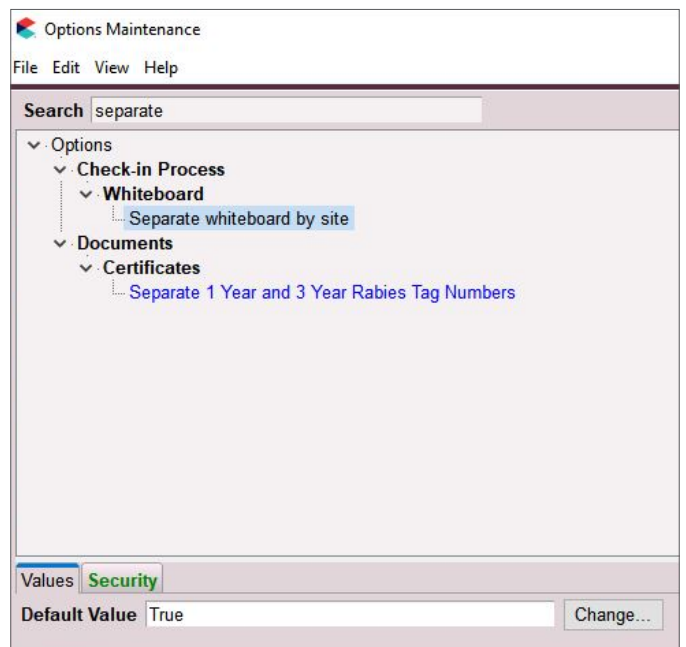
Options Maintenance

File Edit View Help

Search separate

Options
Check-in Process
Whiteboard
Separate whiteboard by site
Documents
Certificates
Separate 1 Year and 3 Year Rabies Tag Numbers

Values Security

Default Value True Change...